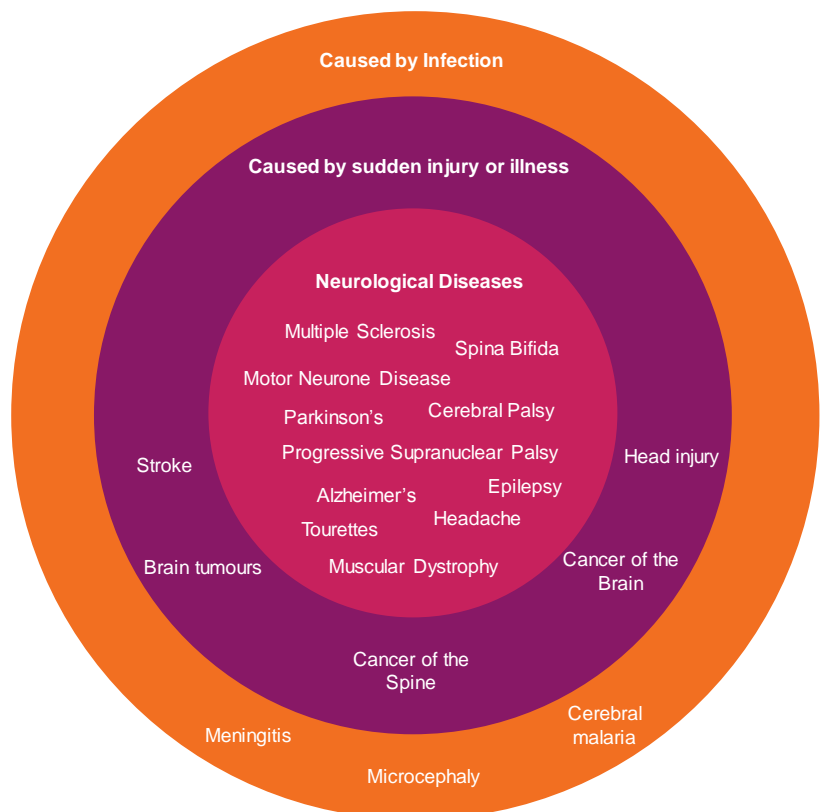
Caused by Infection

Caused by sudden injury or illness

Neurological Diseases

Multiple Sclerosis

Spina Bifida

Motor Neurone Disease

Parkinson's

Cerebral Palsy

Progressive Supranuclear Palsy

Alzheimer's

Epilepsy

Tourettes

Headache

Muscular Dystrophy

Stroke

Head injury

Brain tumours

Cancer of the Brain

Cancer of the Spine

Meningitis

Cerebral malaria

Microcephaly